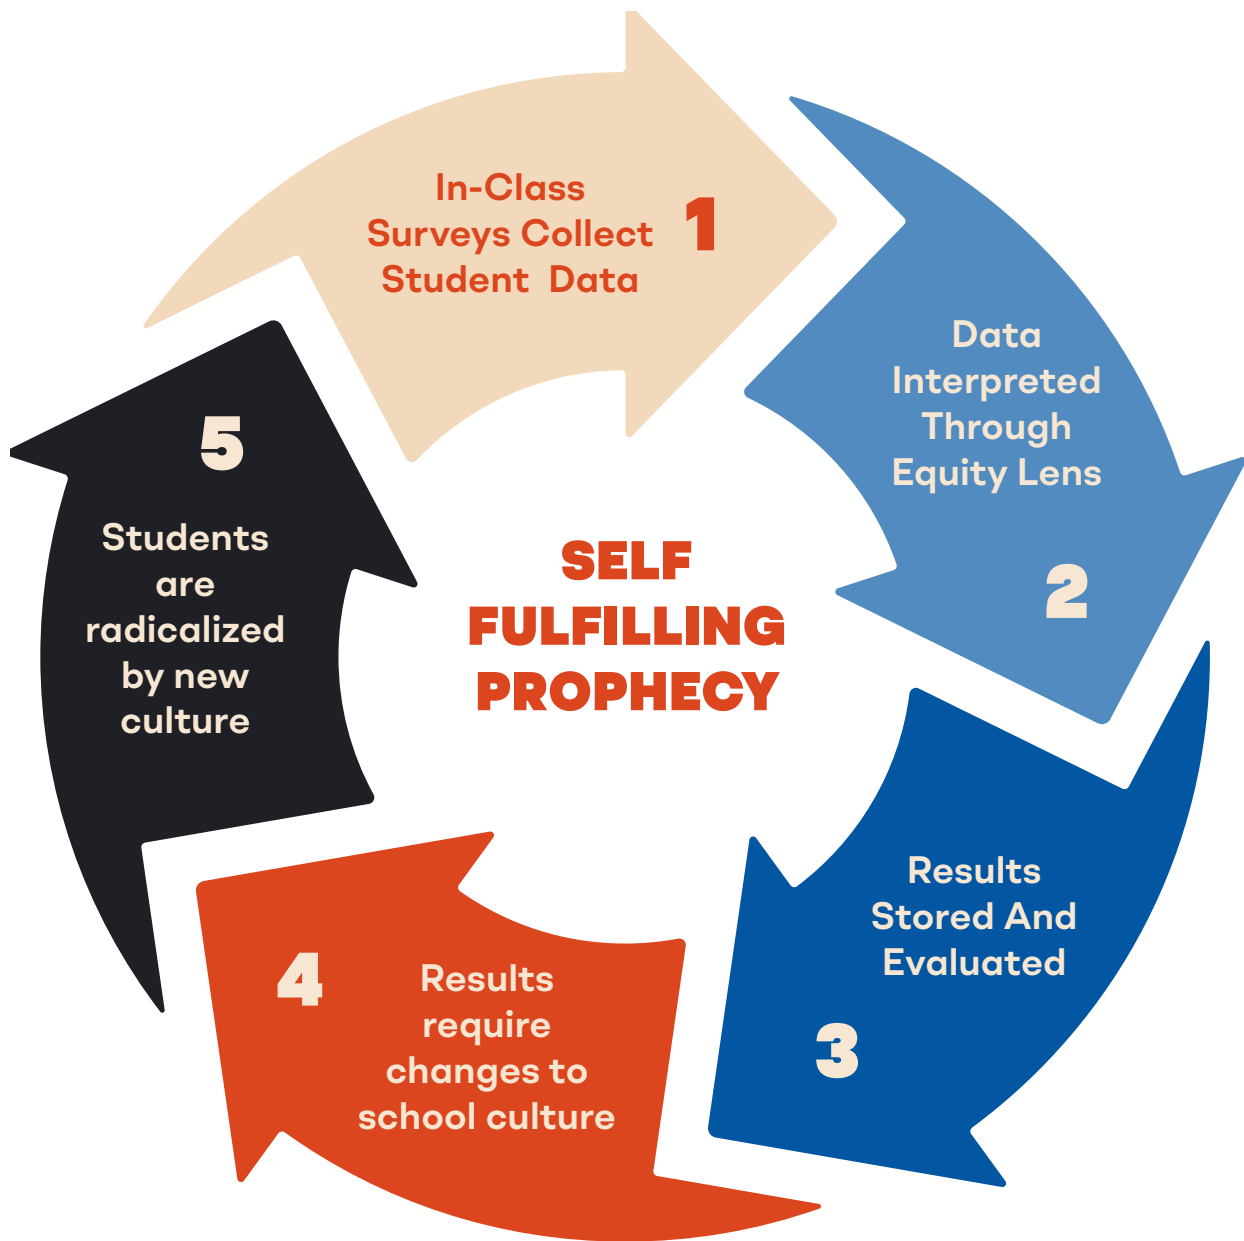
In-Class Surveys Collect Student Data

1

Data Interpreted Through Equity Lens

2

Results Stored And Evaluated

3

4

Results require changes to school culture

5

Students are radicalized by new culture

SELF FULFILLING PROPHECY